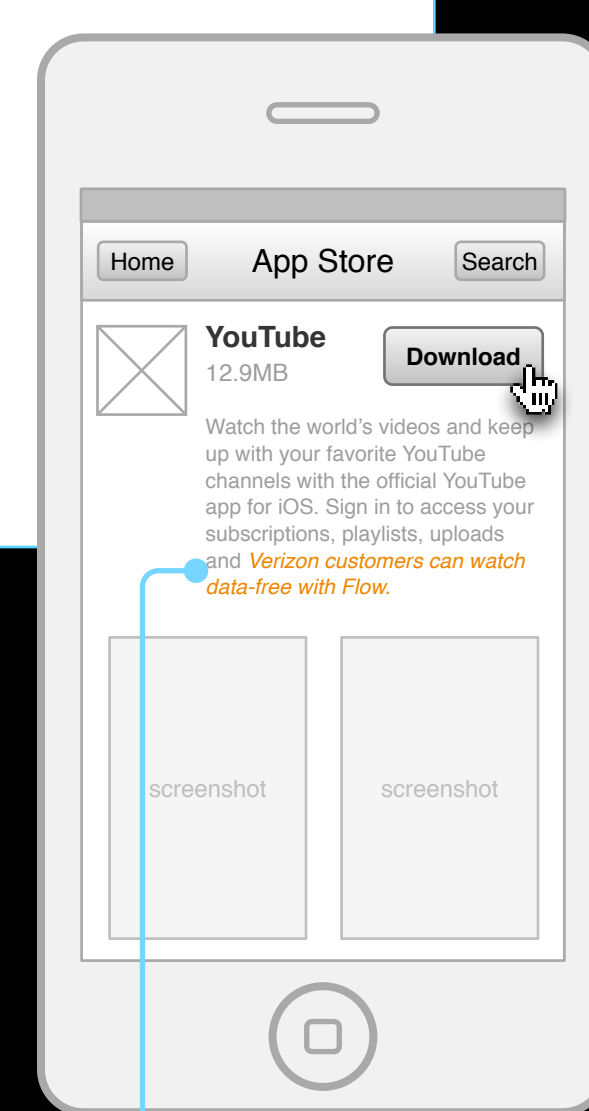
Home App Store Search

YouTube
12.9MB

Download

Watch the world's videos and keep up with your favorite YouTube channels with the official YouTube app for iOS. Sign in to access your subscriptions, playlists, uploads and *Verizon customers can watch data-free with Flow.*

screenshot

screenshot